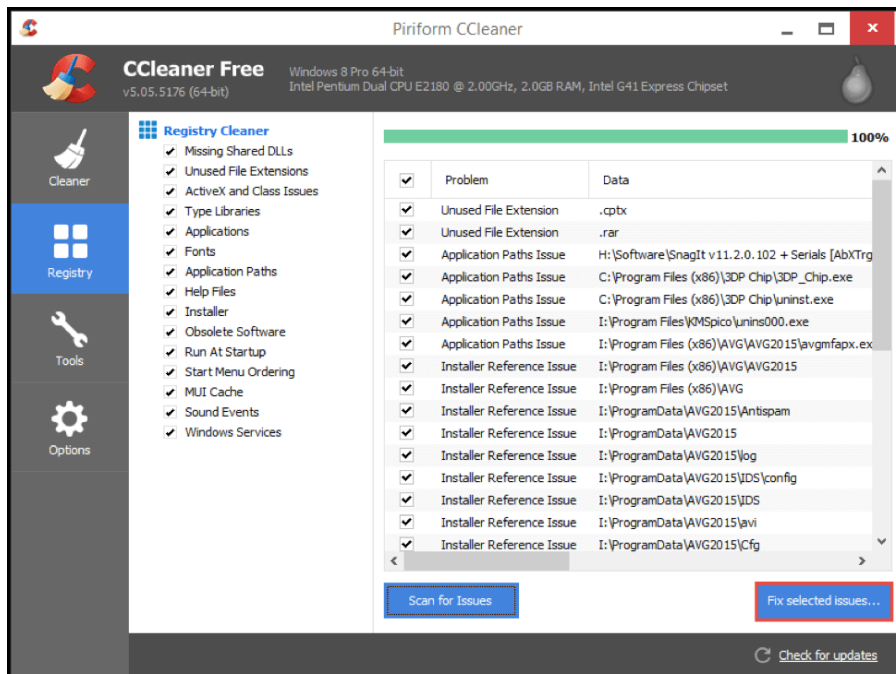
Piriform CCleaner

CCleaner Free
v5.05.5176 (64-bit)
Windows 8 Pro 64-bit
Intel Pentium Dual CPU E2180 @ 2.00GHz, 2.0GB RAM, Intel G41 Express Chipset

Cleaner
Registry
Tools
Options

Registry Cleaner
Missing Shared DLLs
Unused File Extensions
ActiveX and Class Issues
Type Libraries
Applications
Fonts
Application Paths
Help Files
Installer
Obsolete Software
Run At Startup
Start Menu Ordering
MUI Cache
Sound Events
Windows Services

100%

| | Problem | Data |
|---|---|---|
| ✔ | Unused File Extension | .cptx |
| ✔ | Unused File Extension | .rar |
| ✔ | Application Paths Issue | H:\Software\SnagIt v11.2.0.102 + Serials [AbXTrg |
| ✔ | Application Paths Issue | C:\Program Files (x86)\3DP Chip\3DP_Chip.exe |
| ✔ | Application Paths Issue | C:\Program Files (x86)\3DP Chip\uninst.exe |
| ✔ | Application Paths Issue | I:\Program Files\KMSpico\unins000.exe |
| ✔ | Application Paths Issue | I:\Program Files (x86)\AVG\AVG2015\avgmfapx.ex |
| ✔ | Installer Reference Issue | I:\Program Files (x86)\AVG\AVG2015 |
| ✔ | Installer Reference Issue | I:\Program Files (x86)\AVG |
| ✔ | Installer Reference Issue | I:\ProgramData\AVG2015\Antispam |
| ✔ | Installer Reference Issue | I:\ProgramData\AVG2015 |
| ✔ | Installer Reference Issue | I:\ProgramData\AVG2015\log |
| ✔ | Installer Reference Issue | I:\ProgramData\AVG2015\IDS\config |
| ✔ | Installer Reference Issue | I:\ProgramData\AVG2015\IDS |
| ✔ | Installer Reference Issue | I:\ProgramData\AVG2015\avi |
| ✔ | Installer Reference Issue | I:\ProgramData\AVG2015\Cfg |

Scan for Issues
Fix selected issues...
Check for updates